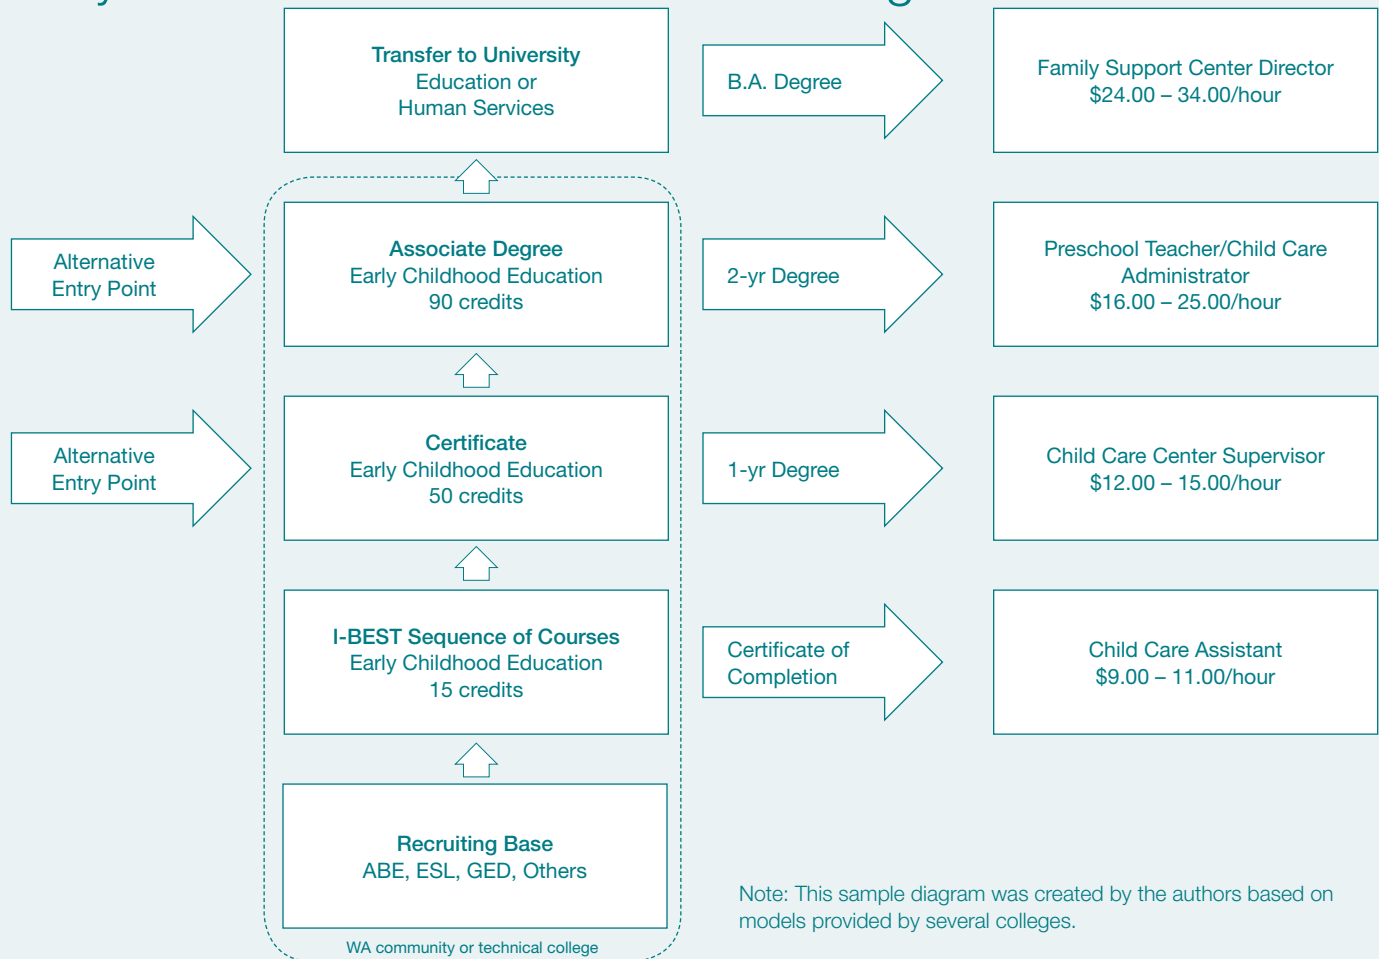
Transfer to University
Education or
Human Services

B.A. Degree

Family Support Center Director
$24.00 – 34.00/hour

Alternative
Entry Point

Associate Degree
Early Childhood Education
90 credits

2-yr Degree

Preschool Teacher/Child Care Administrator
$16.00 – 25.00/hour

Alternative
Entry Point

Certificate
Early Childhood Education
50 credits

1-yr Degree

Child Care Center Supervisor
$12.00 – 15.00/hour

I-BEST Sequence of Courses
Early Childhood Education
15 credits

Certificate of
Completion

Child Care Assistant
$9.00 – 11.00/hour

Recruiting Base
ABE, ESL, GED, Others

WA community or technical college

Note: This sample diagram was created by the authors based on models provided by several colleges.